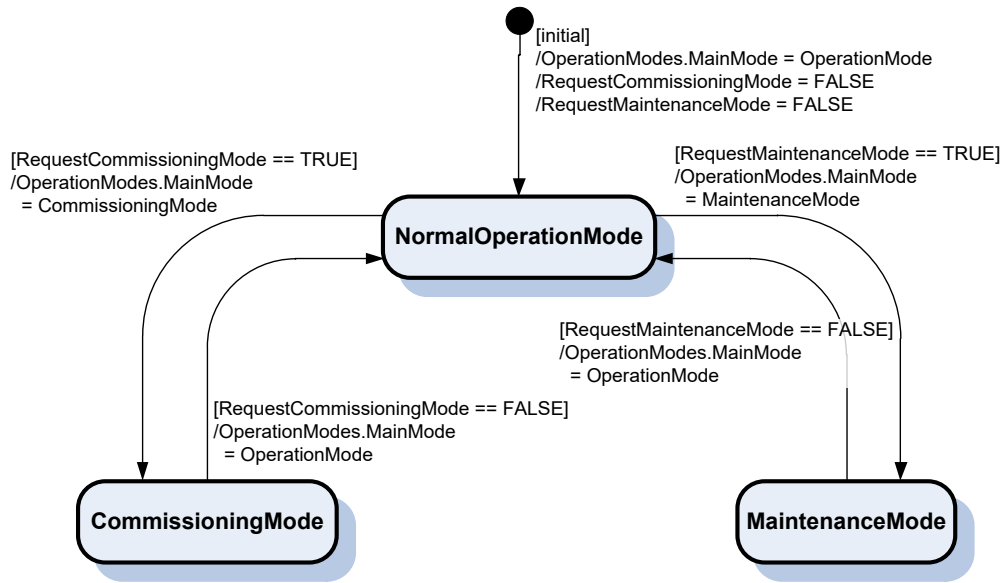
[initial]
/OperationModes.MainMode = OperationMode
/RequestCommissioningMode = FALSE
/RequestMaintenanceMode = FALSE

[RequestCommissioningMode == TRUE]
/OperationModes.MainMode
= CommissioningMode

[RequestMaintenanceMode == TRUE]
/OperationModes.MainMode
= MaintenanceMode

NormalOperationMode

[RequestMaintenanceMode == FALSE]
/OperationModes.MainMode
= OperationMode

[RequestCommissioningMode == FALSE]
/OperationModes.MainMode
= OperationMode

CommissioningMode

MaintenanceMode